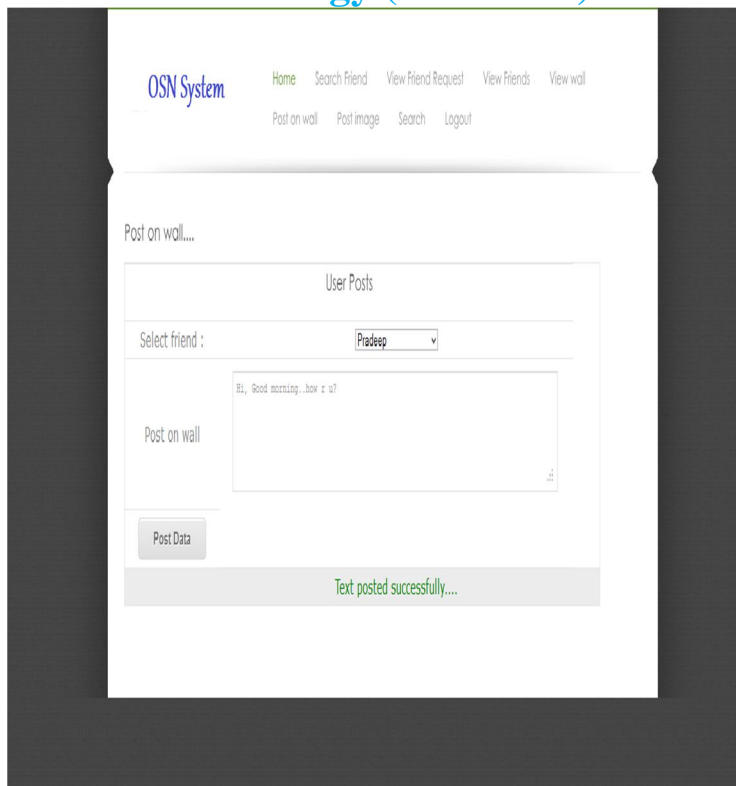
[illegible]

OSN System

Home Search Friend View Friend Request View Friends View wall Post on wall Post image Search Logout

Post on wall....

| User Posts | |
|---|---|
| Select friend : | Pradeep |
| Post on wall | Hi, Good morning..how r u? |

Post Data

Text posted successfully....